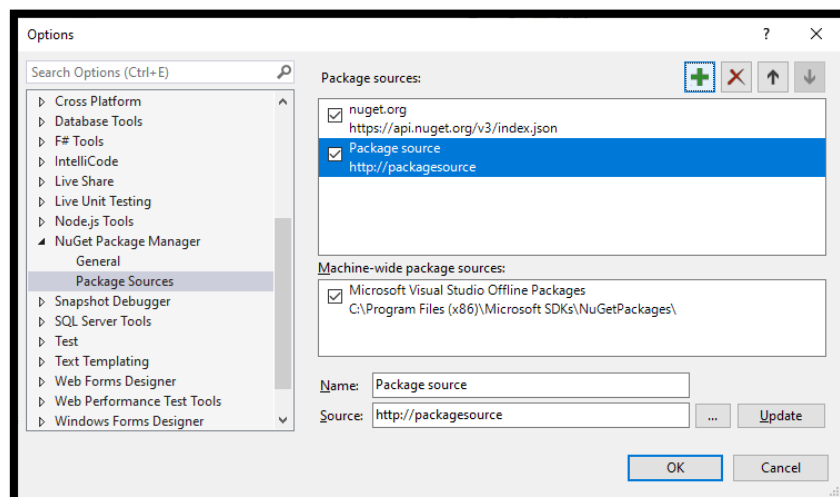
Options

?

Search Options (Ctrl+E)

Cross Platform
Database Tools
F# Tools
IntelliCode
Live Share
Live Unit Testing
Node.js Tools
NuGet Package Manager
General
Package Sources
Snapshot Debugger
SQL Server Tools
Test
Text Templating
Web Forms Designer
Web Performance Test Tools
Windows Forms Designer

Package sources:

nuget.org
https://api.nuget.org/v3/index.json

Package source
http://packagesource

Machine-wide package sources:

Microsoft Visual Studio Offline Packages
C:\Program Files (x86)\Microsoft SDKs\NuGetPackages\

Name: Package source

Source: http://packagesource ... Update

OK Cancel